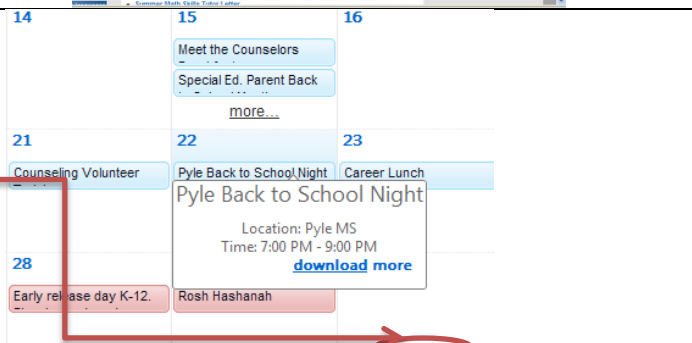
Summer Math Skills Tutor Letter

14

15

Meet the Counselors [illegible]

Special Ed. Parent Back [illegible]

more...

16

21

Counseling Volunteer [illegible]

22

Pyle Back to School Night

23

Career Lunch

Pyle Back to School Night

Location: Pyle MS

Time: 7:00 PM - 9:00 PM

download more

28

Early release day K-12. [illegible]

Rosh Hashanah